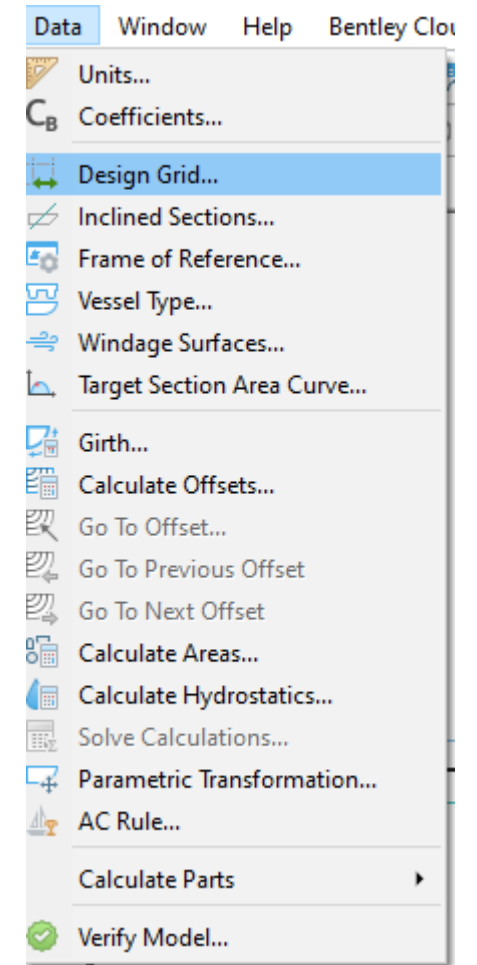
Data Window Help Bentley Clou

Units...
$C_B$ Coefficients...

Design Grid...
Inclined Sections...
Frame of Reference...
Vessel Type...
Windage Surfaces...
Target Section Area Curve...

Girth...
Calculate Offsets...
Go To Offset...
Go To Previous Offset
Go To Next Offset
Calculate Areas...
Calculate Hydrostatics...
Solve Calculations...
Parametric Transformation...
AC Rule...

Calculate Parts

Verify Model...